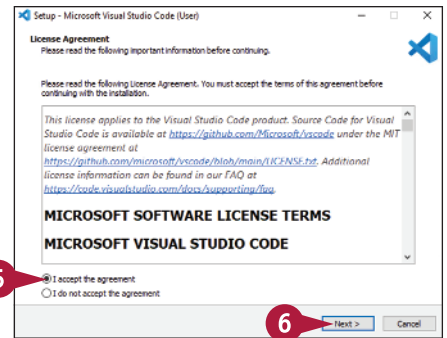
Setup - Microsoft Visual Studio Code (User)

License Agreement
Please read the following important information before continuing.

Please read the following License Agreement. You must accept the terms of this agreement before continuing with the installation.

This license applies to the Visual Studio Code product. Source Code for Visual Studio Code is available at https://github.com/Microsoft/vscode under the MIT license agreement at https://github.com/microsoft/vscode/blob/main/LICENSE.txt. Additional license information can be found in our FAQ at https://code.visualstudio.com/docs/supporting/faq.

MICROSOFT SOFTWARE LICENSE TERMS

MICROSOFT VISUAL STUDIO CODE

5

I accept the agreement
I do not accept the agreement

6

Next >

Cancel